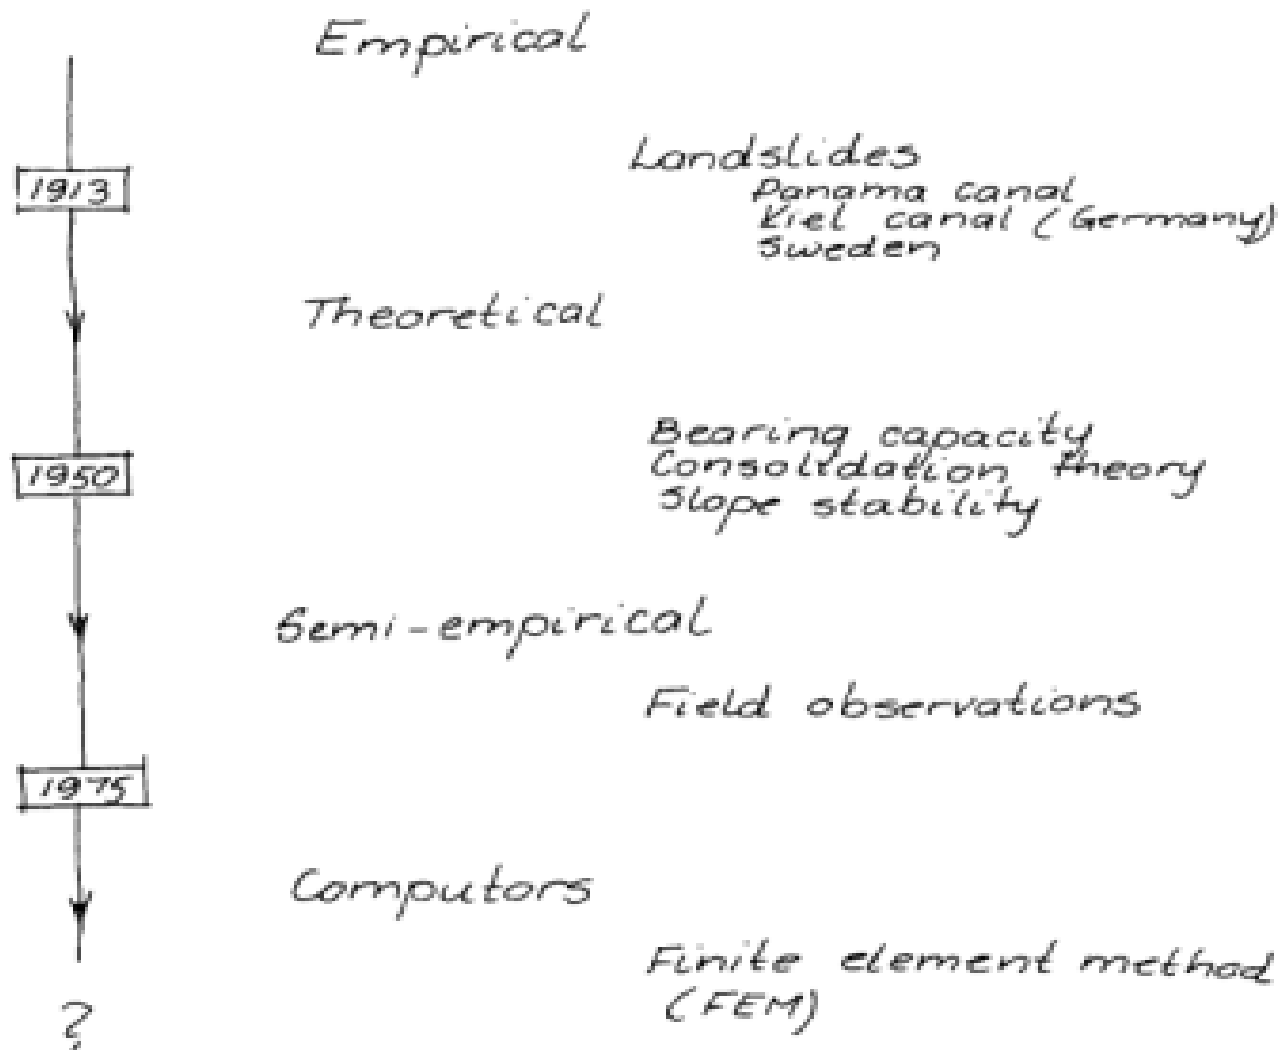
Empirical

1913

Landslides
Panama canal
Kiel canal (Germany)
Sweden

Theoretical

1950

Bearing capacity
Consolidation theory
Slope stability

Semi-empirical

Field observations

1975

Computors

Finite element method (FEM)

?